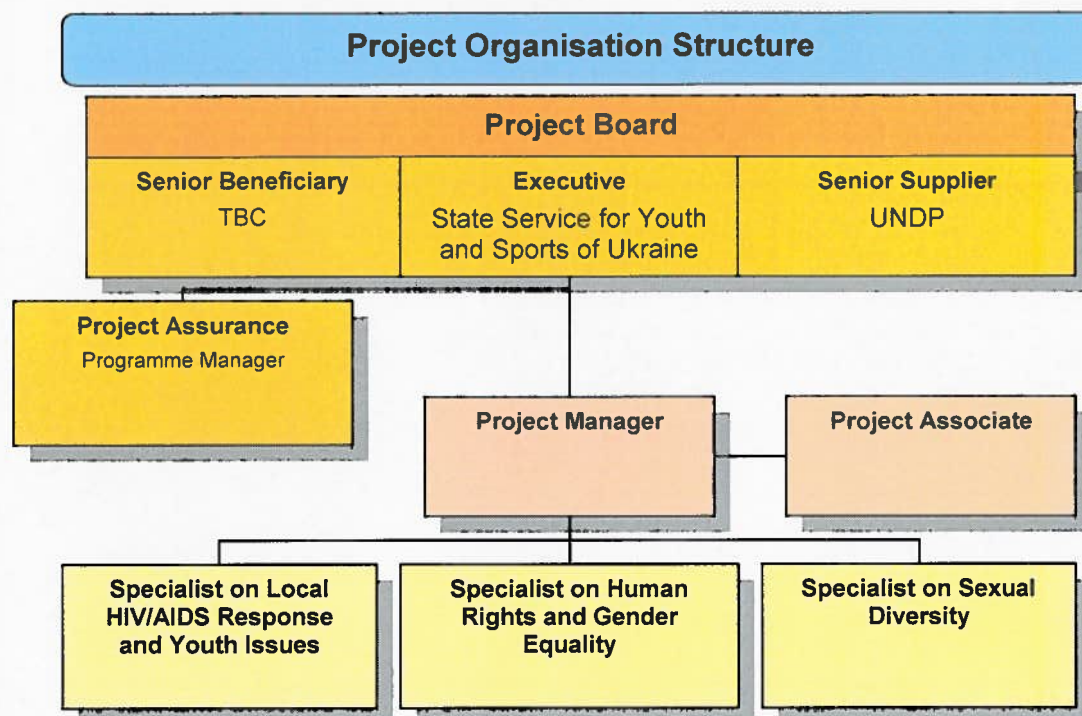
Project Organisation Structure

Project Board

Senior Beneficiary
TBC

Executive
State Service for Youth and Sports of Ukraine

Senior Supplier
UNDP

Project Assurance
Programme Manager

Project Manager

Project Associate

Specialist on Local HIV/AIDS Response and Youth Issues

Specialist on Human Rights and Gender Equality

Specialist on Sexual Diversity